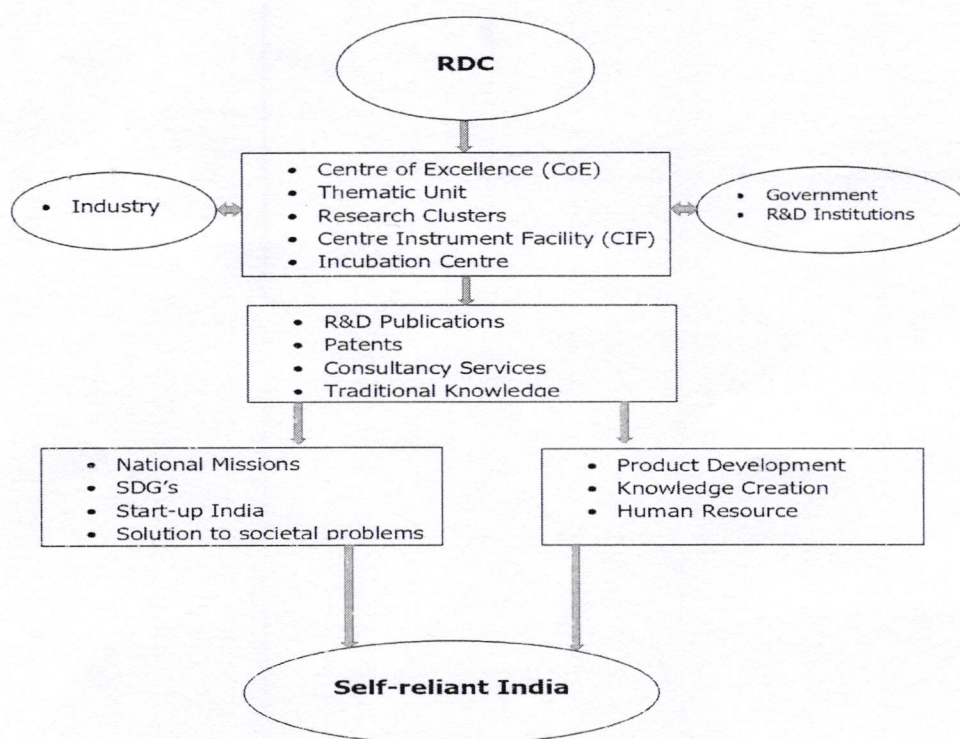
RDC

- Industry

- Centre of Excellence (CoE)
- Thematic Unit
- Research Clusters
- Centre Instrument Facility (CIF)
- Incubation Centre

- Government
- R&D Institutions

- R&D Publications
- Patents
- Consultancy Services
- Traditional Knowledge

- National Missions
- SDG's
- Start-up India
- Solution to societal problems

- Product Development
- Knowledge Creation
- Human Resource

Self-reliant India